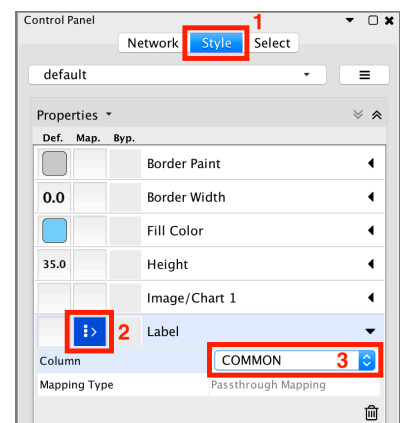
Control Panel

1

Network Style Select

default

Properties

Def. Map. Byp.

Border Paint

0.0 Border Width

Fill Color

35.0 Height

Image/Chart 1

2 Label

Column COMMON 3

Mapping Type Passthrough Mapping